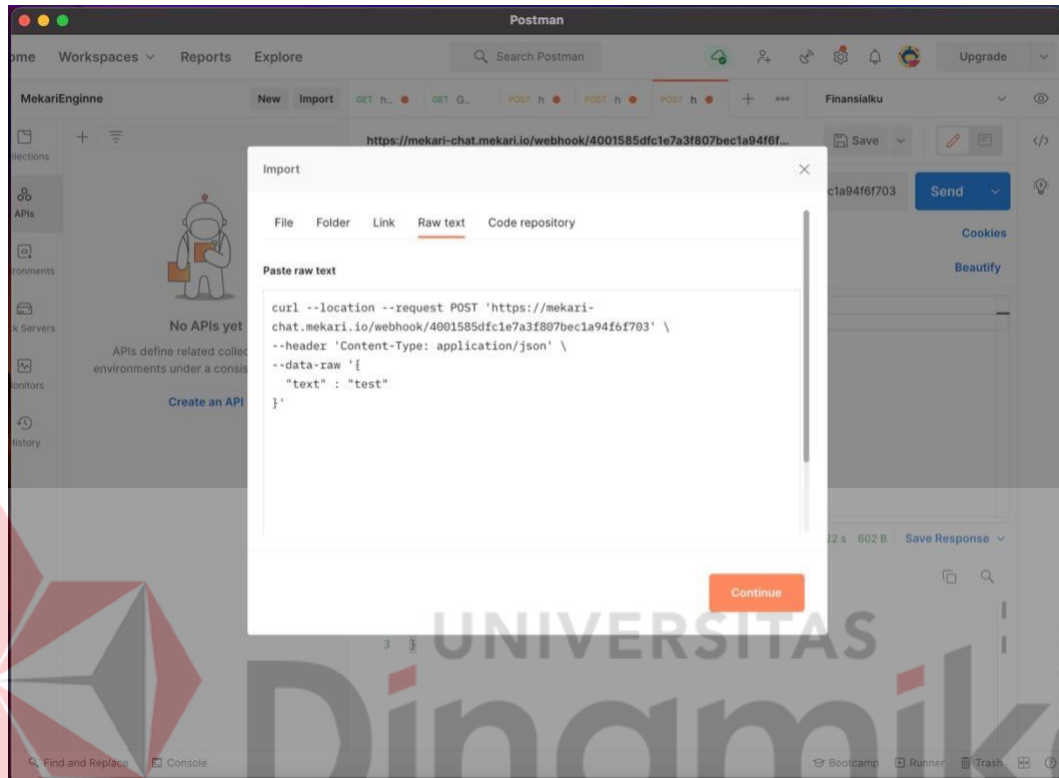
Postman

ome Workspaces Reports Explore Search Postman Upgrade

MekariEnginne New Import GET h.. GET G.. POST h POST h POST h Finansialku

llections

APIs

ronments

k Servers

lonitors

listory

No APIs yet

APIs define related collec environments under a consis

Create an API

https://mekari-chat.mekari.io/webhook/4001585dfc1e7a3f807bec1a94f6f...

Save

c1a94f6f703 Send

Cookies

Beautify

22 s 602 B Save Response

3 }

Import

File Folder Link Raw text Code repository

Paste raw text

curl --location --request POST 'https://mekari-chat.mekari.io/webhook/4001585dfc1e7a3f807bec1a94f6f703' \
--header 'Content-Type: application/json' \
--data-raw '{
"text" : "test"
}'

Continue

UNIVERSITAS

Dinamika

Find and Replace Console Bootcamp Runner Trash